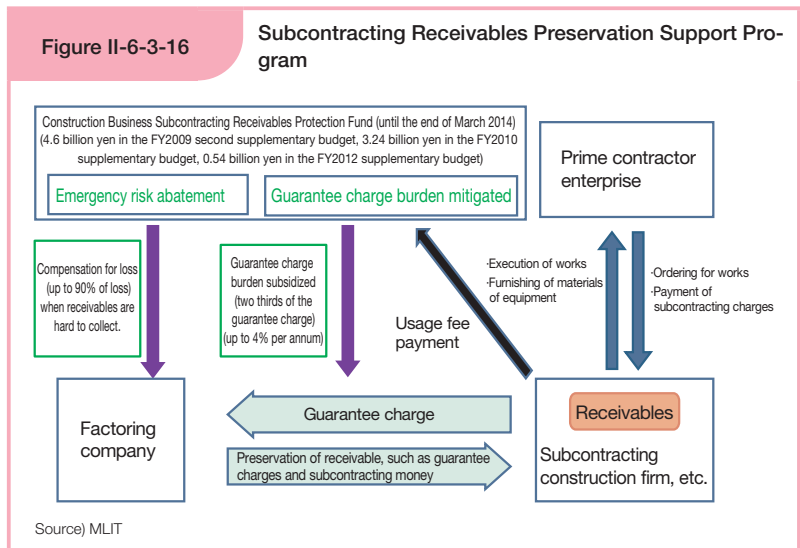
Figure II-6-3-16

Subcontracting Receivables Preservation Support Program

Construction Business Subcontracting Receivables Protection Fund (until the end of March 2014) (4.6 billion yen in the FY2009 second supplementary budget, 3.24 billion yen in the FY2010 supplementary budget, 0.54 billion yen in the FY2012 supplementary budget)

Emergency risk abatement

Guarantee charge burden mitigated

Prime contractor enterprise

Compensation for loss (up to 90% of loss) when receivables are hard to collect.

Guarantee charge burden subsidized (two thirds of the guarantee charge) (up to 4% per annum)

Usage fee payment

·Execution of works
·Furnishing of materials of equipment

·Ordering for works
·Payment of subcontracting charges

Factoring company

Guarantee charge

Preservation of receivable, such as guarantee charges and subcontracting money

Receivables

Subcontracting construction firm, etc.

Source) MLIT